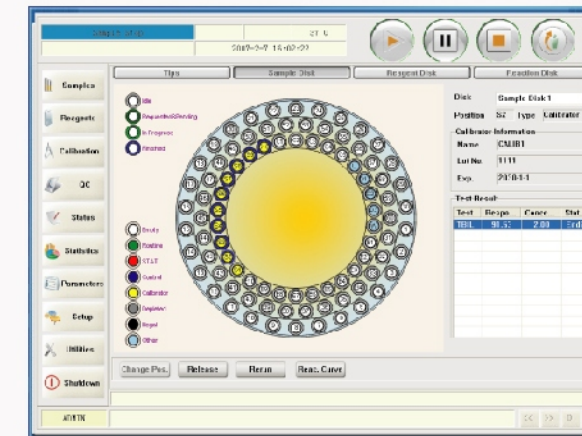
Sample Stop

37 ℃

2019-2-7 15:02:23

Samples

Reagents

Calibration

QC

States

Statistics

Parameters

Setup

Utilities

Shutdown

Tips

Sample Disk

Reagent Disk

Reaction Disk

Idle

Requested/Pending

In Progress

Finished

Empty

Routine

STAT

Control

Calibrator

Diluent

Reagent

Other

Disk Sample Disk 1

Position S7 Type Calibrator

Calibrator Information

Name CAJIB1

Lot No. 1111

Exp. 2018-1-1

Test Result

| Test | Respo | Conce | Stat |
|---|---|---|---|
| TBIL | 98.57 | 2.00 | End |

Change Pos.

Release

Rerun

Reac. Curve

ADMIN